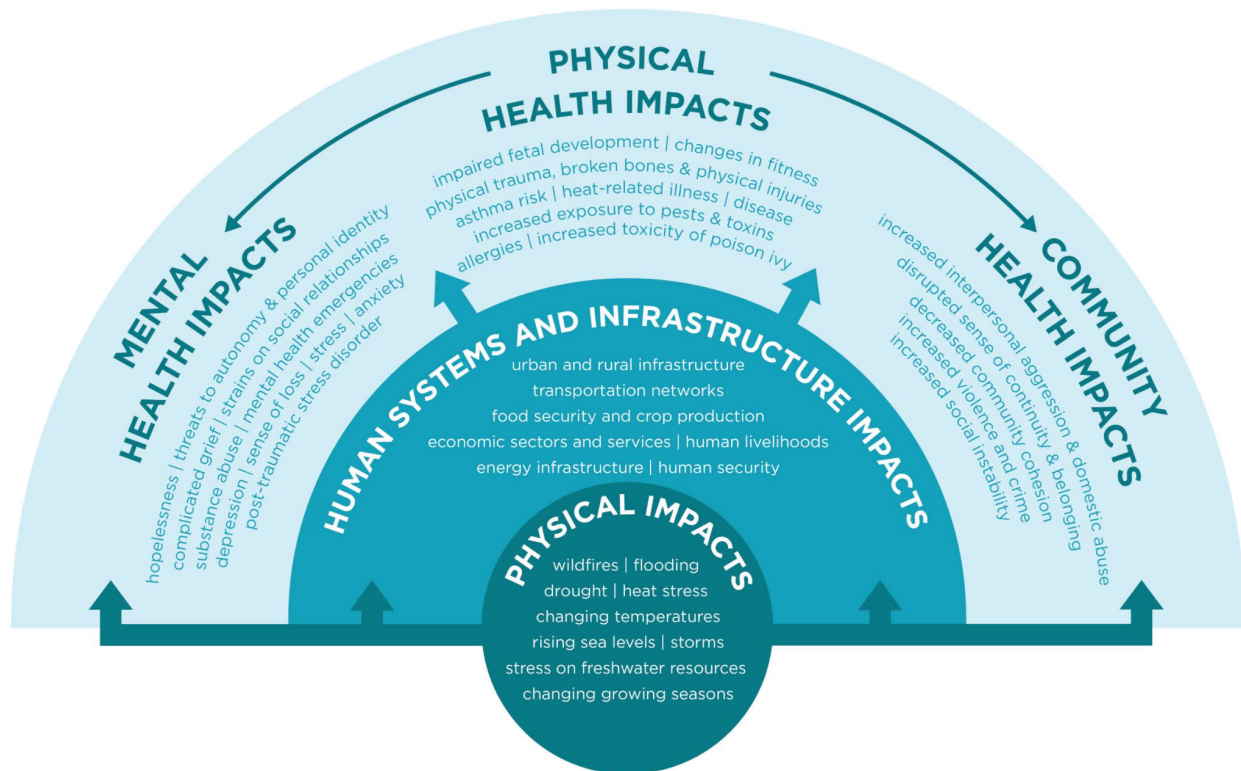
PHYSICAL HEALTH IMPACTS

impaired fetal development | changes in fitness
physical trauma, broken bones & physical injuries
asthma risk | heat-related illness | disease
increased exposure to pests & toxins
allergies | increased toxicity of poison ivy

MENTAL HEALTH IMPACTS

hopelessness | threats to autonomy & personal identity
complicated grief | strains on social relationships
substance abuse | mental health emergencies
depression | sense of loss | stress | anxiety
post-traumatic stress disorder

COMMUNITY HEALTH IMPACTS

increased interpersonal aggression & domestic abuse
disrupted sense of continuity & belonging
decreased community cohesion
increased violence and crime
increased social instability

HUMAN SYSTEMS AND INFRASTRUCTURE IMPACTS

urban and rural infrastructure
transportation networks
food security and crop production
economic sectors and services | human livelihoods
energy infrastructure | human security

PHYSICAL IMPACTS

wildfires | flooding
drought | heat stress
changing temperatures
rising sea levels | storms
stress on freshwater resources
changing growing seasons